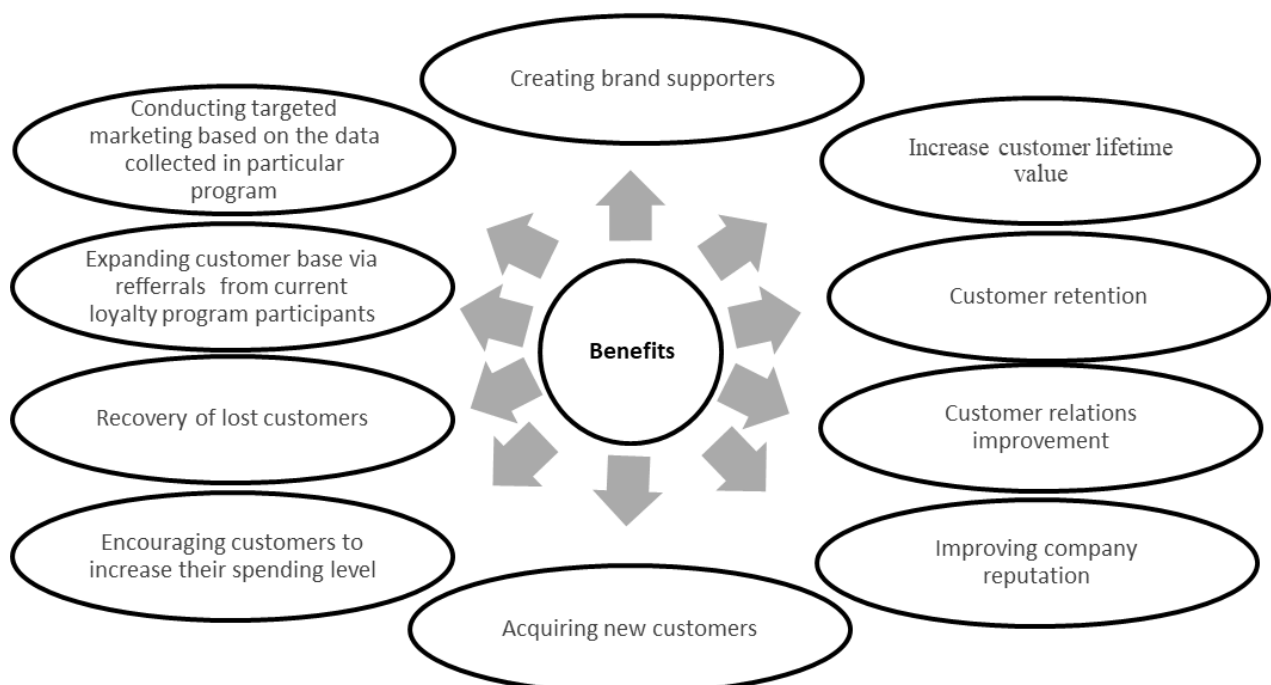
Creating brand supporters

Conducting targeted marketing based on the data collected in particular program

Increase customer lifetime value

Expanding customer base via refferrals from current loyalty program participants

Customer retention

Benefits

Recovery of lost customers

Customer relations improvement

Encouraging customers to increase their spending level

Improving company reputation

Acquiring new customers